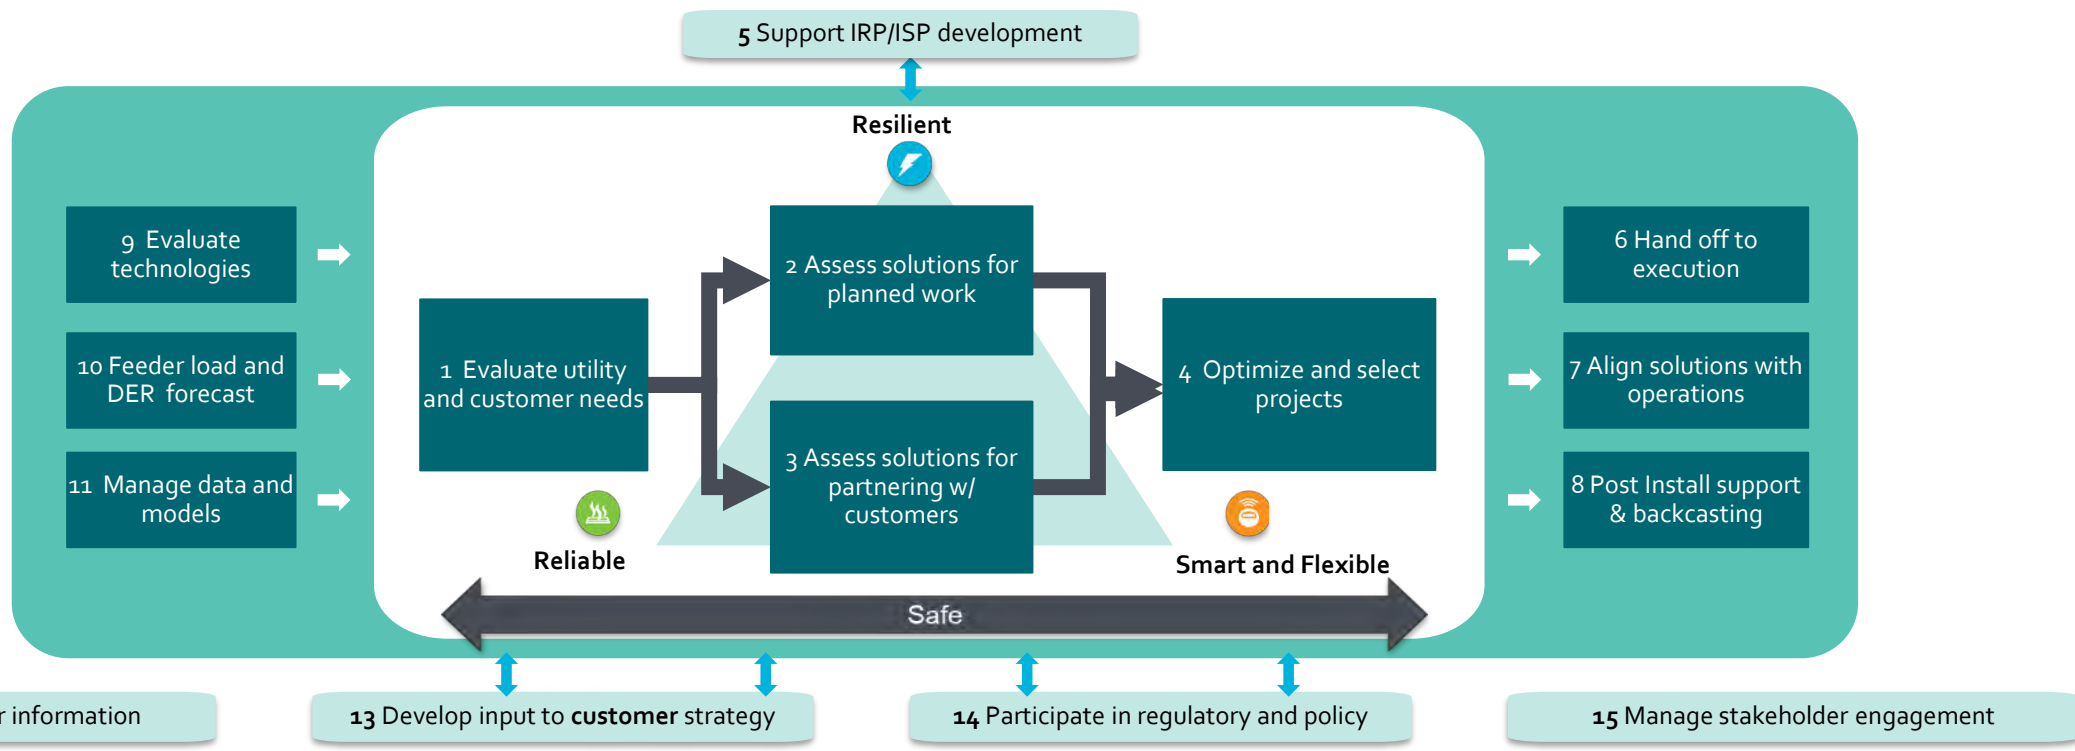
5 Support IRP/ISP development

Resilient

9 Evaluate technologies

10 Feeder load and DER forecast

11 Manage data and models

1 Evaluate utility and customer needs

2 Assess solutions for planned work

3 Assess solutions for partnering w/ customers

4 Optimize and select projects

6 Hand off to execution

7 Align solutions with operations

8 Post Install support & backcasting

Reliable

Smart and Flexible

Safe

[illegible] information

13 Develop input to customer strategy

14 Participate in regulatory and policy

15 Manage stakeholder engagement